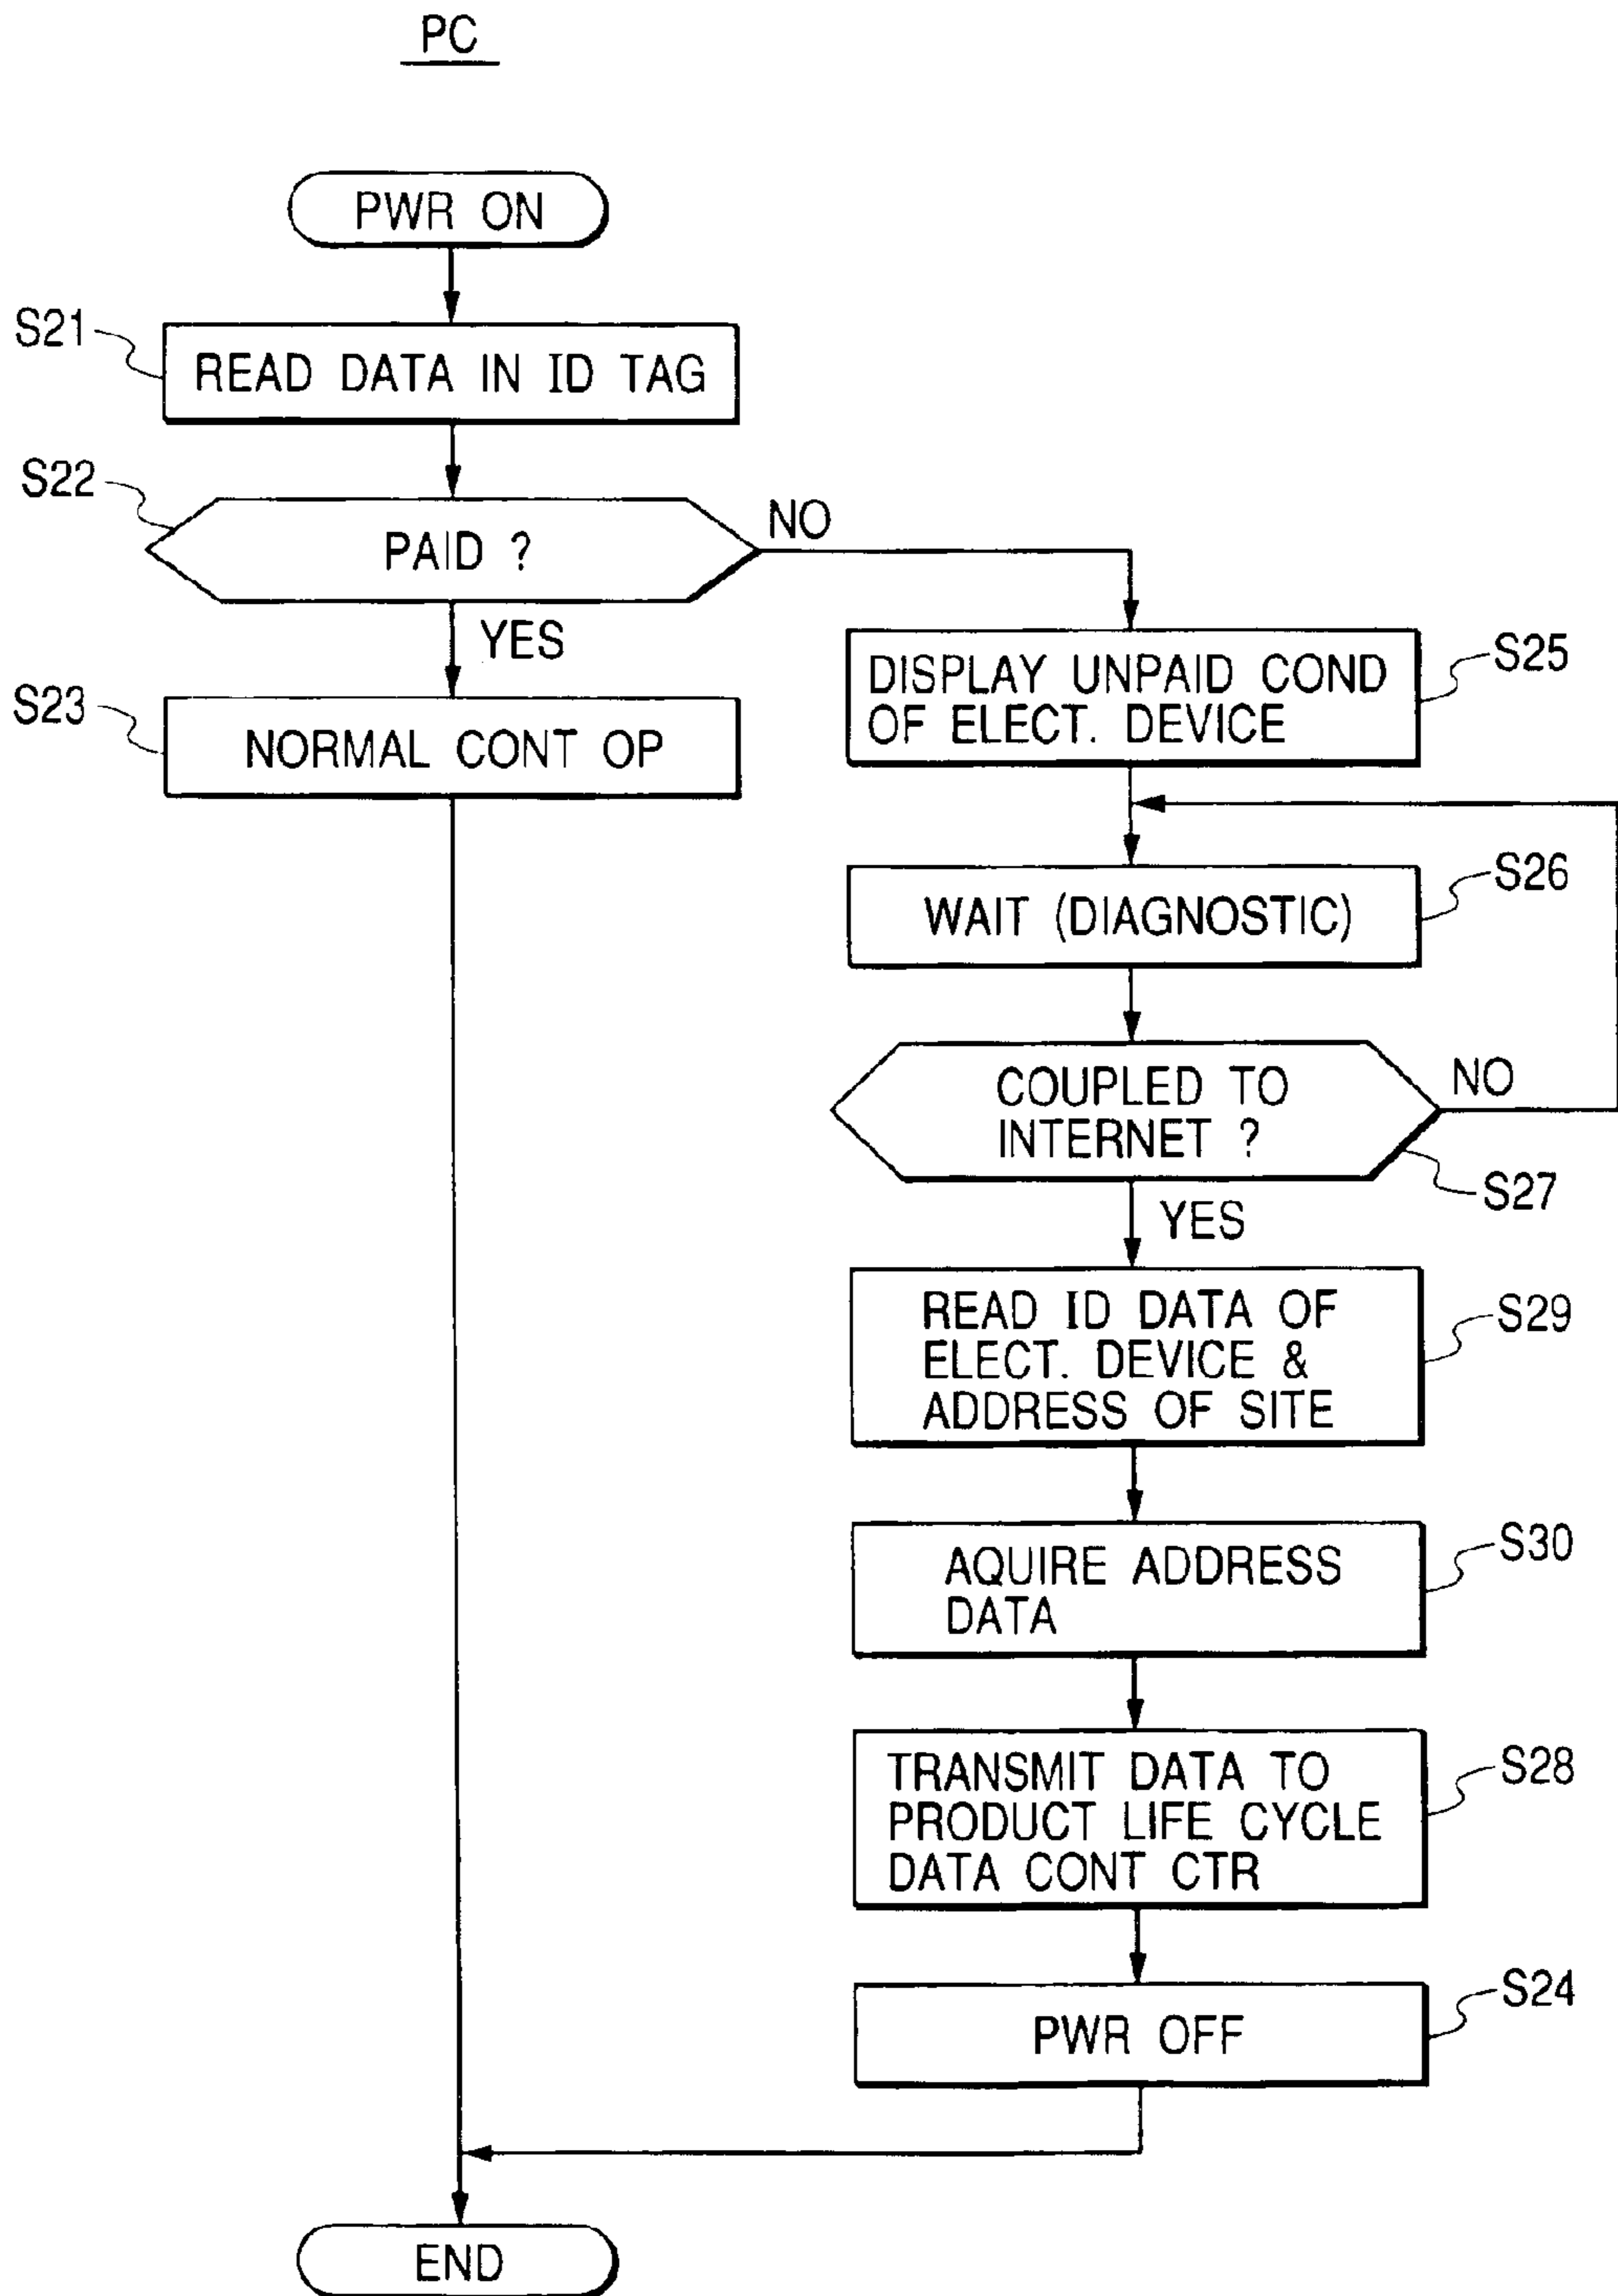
PC

PWR ON

S21

READ DATA IN ID TAG

S22

PAID ?

NO

YES

S23

NORMAL CONT OP

DISPLAY UNPAID COND OF ELECT. DEVICE

S25

WAIT (DIAGNOSTIC)

S26

COUPLED TO INTERNET ?

NO

S27

YES

READ ID DATA OF ELECT. DEVICE & ADDRESS OF SITE

S29

AQUIRE ADDRESS DATA

S30

TRANSMIT DATA TO PRODUCT LIFE CYCLE DATA CONT CTR

S28

PWR OFF

S24

END